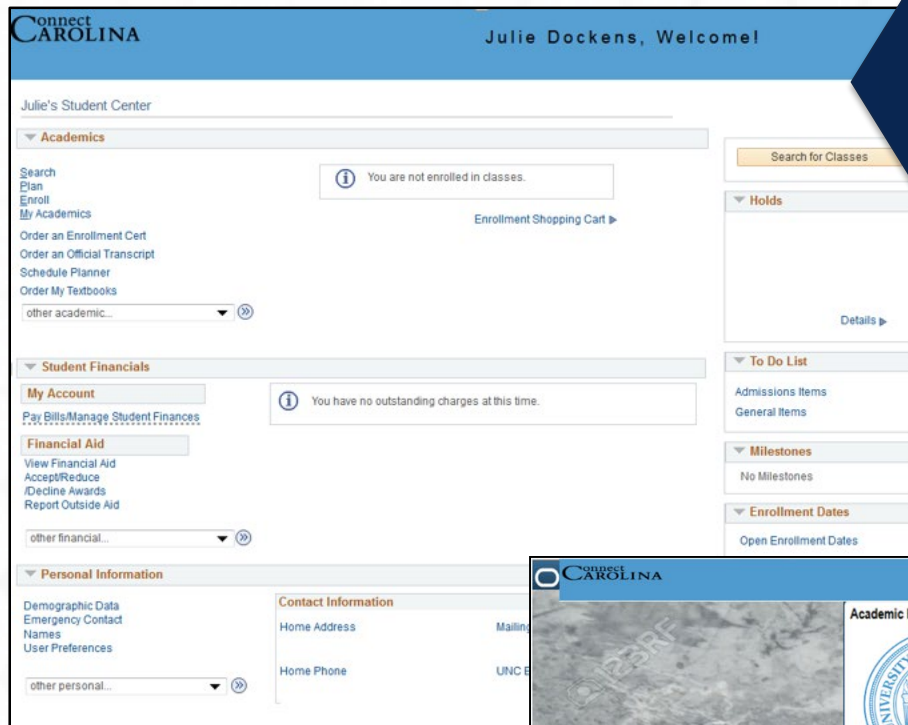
Connect CAROLINA

Julie Dockens, Welcome!

Julie's Student Center

Academics

Search
Plan
Enroll
My Academics
Order an Enrollment Cert
Order an Official Transcript
Schedule Planner
Order My Textbooks

other academic...

You are not enrolled in classes.

Enrollment Shopping Cart

Search for Classes

Holds

Details

Student Financials

My Account

Pay Bills/Manage Student Finances

You have no outstanding charges at this time.

Financial Aid

View Financial Aid
Accept/Reduce /Decline Awards
Report Outside Aid

other financial...

To Do List

Admissions Items
General Items

Milestones

No Milestones

Enrollment Dates

Open Enrollment Dates

Personal Information

Demographic Data
Emergency Contact
Names
User Preferences

other personal...

Contact Information

Home Address

Mailing

Home Phone

UNC E

Connect CAROLINA

Academic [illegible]

123RF